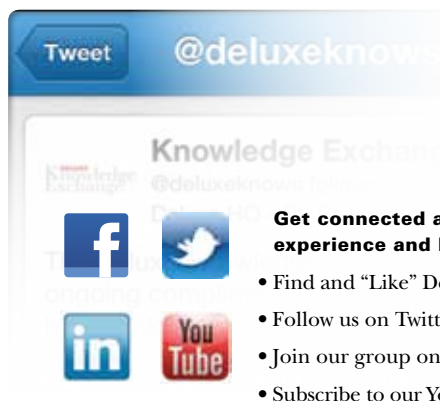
Tweet @deluxeknows

Knowledge Exchang

Knowledge Exchange @deluxeknows

Delu

Get connected a experience and l

• Find and "Like" De
• Follow us on Twitt
• Join our group on
• Subscribe to our Yo

f

in

You Tube